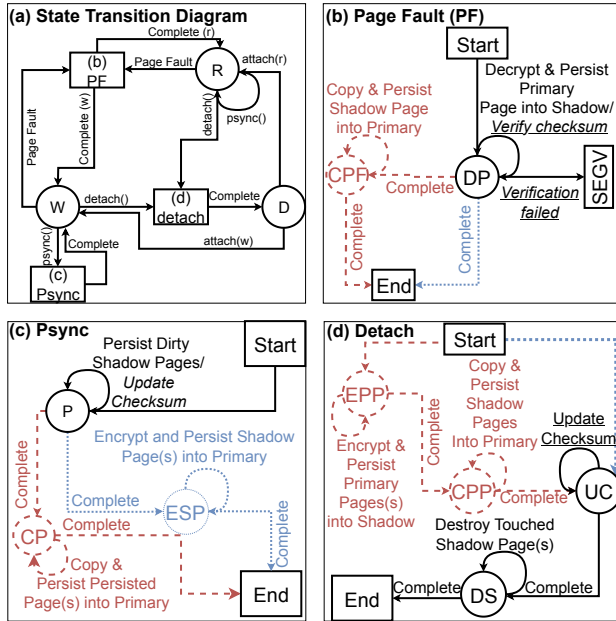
(a) State Transition Diagram

Complete (r)
(b) PF
Page Fault
R
attach(r)
psync()
detach()
Page Fault
Complete (w)
W
detach()
(d) detach
Complete
D
psync()
Complete
attach(w)
(c) Psync

(b) Page Fault (PF)

Start
Decrypt & Persist Primary Page into Shadow/ Verify checksum
Copy & Persist Shadow Page into Primary
CPP
Complete
DP
SEGV
Verification failed
Complete
Complete
End

(c) Psync

Persist Dirty Shadow Pages/ Update Checksum
Start
P
Encrypt and Persist Shadow Page(s) into Primary
Complete
Complete
ESP
CP
Complete
Complete
Copy & Persist Persisted Page(s) into Primary
End

(d) Detach

Start
EPP
Copy & Persist Shadow Pages Into Primary
Complete
Update Checksum
Encrypt & Persist Primary Pages(s) into Shadow
Complete
CPP
Complete
UC
Destroy Touched Shadow Page(s)
End
Complete
DS
Complete